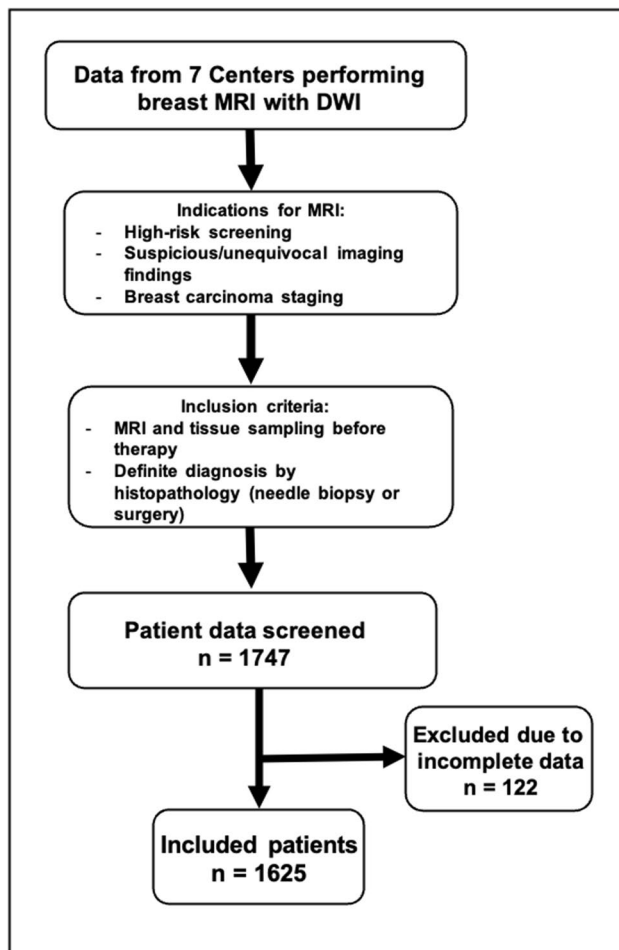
Data from 7 Centers performing breast MRI with DWI

Indications for MRI:
- High-risk screening
- Suspicious/unequivocal imaging findings
- Breast carcinoma staging

Inclusion criteria:
- MRI and tissue sampling before therapy
- Definite diagnosis by histopathology (needle biopsy or surgery)

Patient data screened
n = 1747

Excluded due to incomplete data
n = 122

Included patients
n = 1625